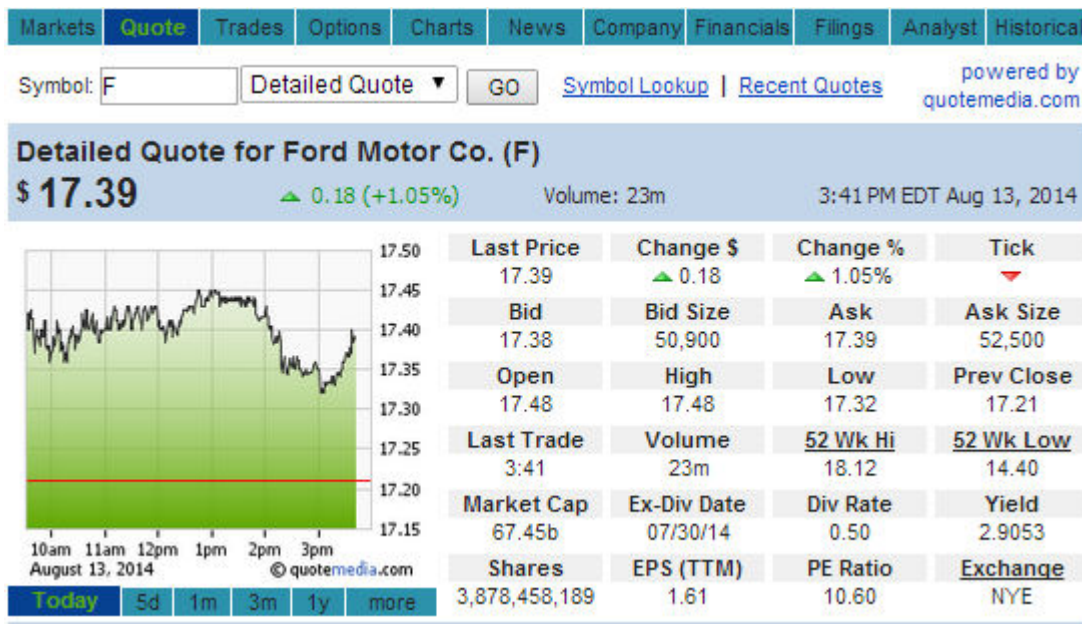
Markets | Quote | Trades | Options | Charts | News | Company | Financials | Filings | Analyst | Historical

Symbol: F | Detailed Quote ▼ | GO | Symbol Lookup | Recent Quotes | powered by quotemedia.com

Detailed Quote for Ford Motor Co. (F)
$ 17.39 ▲ 0.18 (+1.05%) Volume: 23m 3:41 PM EDT Aug 13, 2014

17.50
17.45
17.40
17.35
17.30
17.25
17.20
17.15
10am 11am 12pm 1pm 2pm 3pm
August 13, 2014
© quotemedia.com

Today | 5d | 1m | 3m | 1y | more

| Last Price | Change $ | Change % | Tick |
|---|---|---|---|
| 17.39 | ▲ 0.18 | ▲ 1.05% | ▼ |
| Bid | Bid Size | Ask | Ask Size |
| 17.38 | 50,900 | 17.39 | 52,500 |
| Open | High | Low | Prev Close |
| 17.48 | 17.48 | 17.32 | 17.21 |
| Last Trade | Volume | 52 Wk Hi | 52 Wk Low |
| 3:41 | 23m | 18.12 | 14.40 |
| Market Cap | Ex-Div Date | Div Rate | Yield |
| 67.45b | 07/30/14 | 0.50 | 2.9053 |
| Shares | EPS (TTM) | PE Ratio | Exchange |
| 3,878,458,189 | 1.61 | 10.60 | NYE |